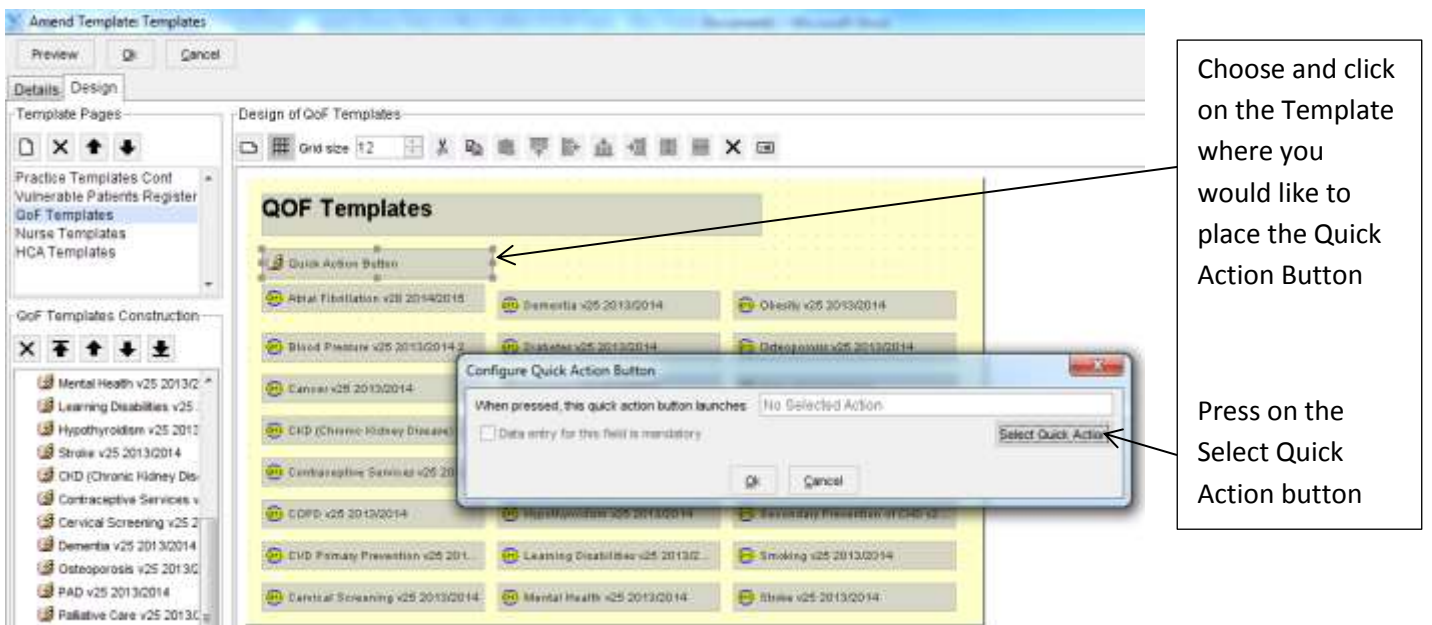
Amend Template: Templates

Preview Ok Cancel

Details Design

Template Pages

Practice Templates Cont
Vulnerable Patients Register
QoF Templates
Nurse Templates
HCA Templates

QoF Templates Construction

Mental Health v25 2013/2
Learning Disabilities v25
Hypothyroidism v25 2013
Stroke v25 2013/2014
CKD (Chronic Kidney Dis
Contraceptive Services v
Cervical Screening v25 2
Dementia v25 2013/2014
Osteoporosis v25 2013/2
PAD v25 2013/2014
Palliative Care v25 2013/

Design of QoF Templates

Grid size 12

QOF Templates

Quick Action Button

Atrial Fibrillation v28 2014/2015

Dementia v25 2013/2014

Obesity v25 2013/2014

Blood Pressure v25 2013/2014 2

Diabetes v25 2013/2014

Osteoporosis v25 2013/2014

Cancer v25 2013/2014

CKD (Chronic Kidney Disease)

Contraceptive Services v25 20

COPD v25 2013/2014

Hypothyroidism v25 2013/2014

Secondary Prevention of CHD v2

CVD Primary Prevention v25 201

Learning Disabilities v25 2013/2

Smoking v25 2013/2014

Cervical Screening v25 2013/2014

Mental Health v25 2013/2014

Stroke v25 2013/2014

Configure Quick Action Button

When pressed, this quick action button launches: No Selected Action

Data entry for this field is mandatory

Select Quick Action

Ok Cancel

Choose and click on the Template where you would like to place the Quick Action Button

Press on the Select Quick Action button